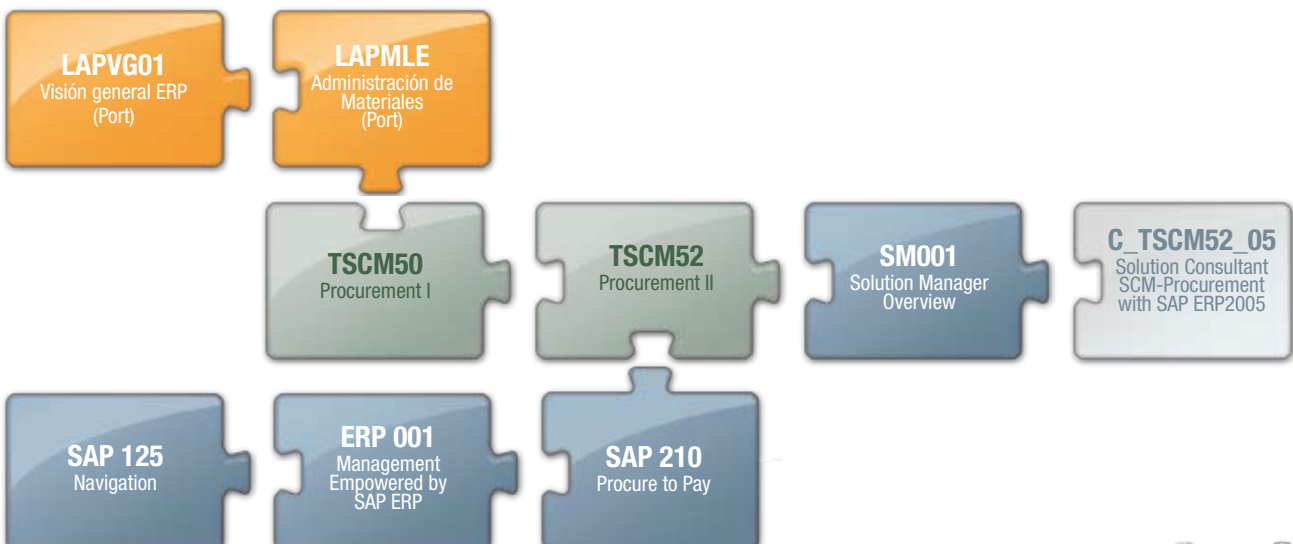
LAPVG01
Visión general ERP (Port)

LAPMLE
Administración de Materiales (Port)

TSCM50
Procurement I

TSCM52
Procurement II

SM001
Solution Manager Overview

C_TSCM52_05
Solution Consultant SCM-Procurement with SAP ERP2005

SAP 125
Navigation

ERP 001
Management Empowered by SAP ERP

SAP 210
Procure to Pay